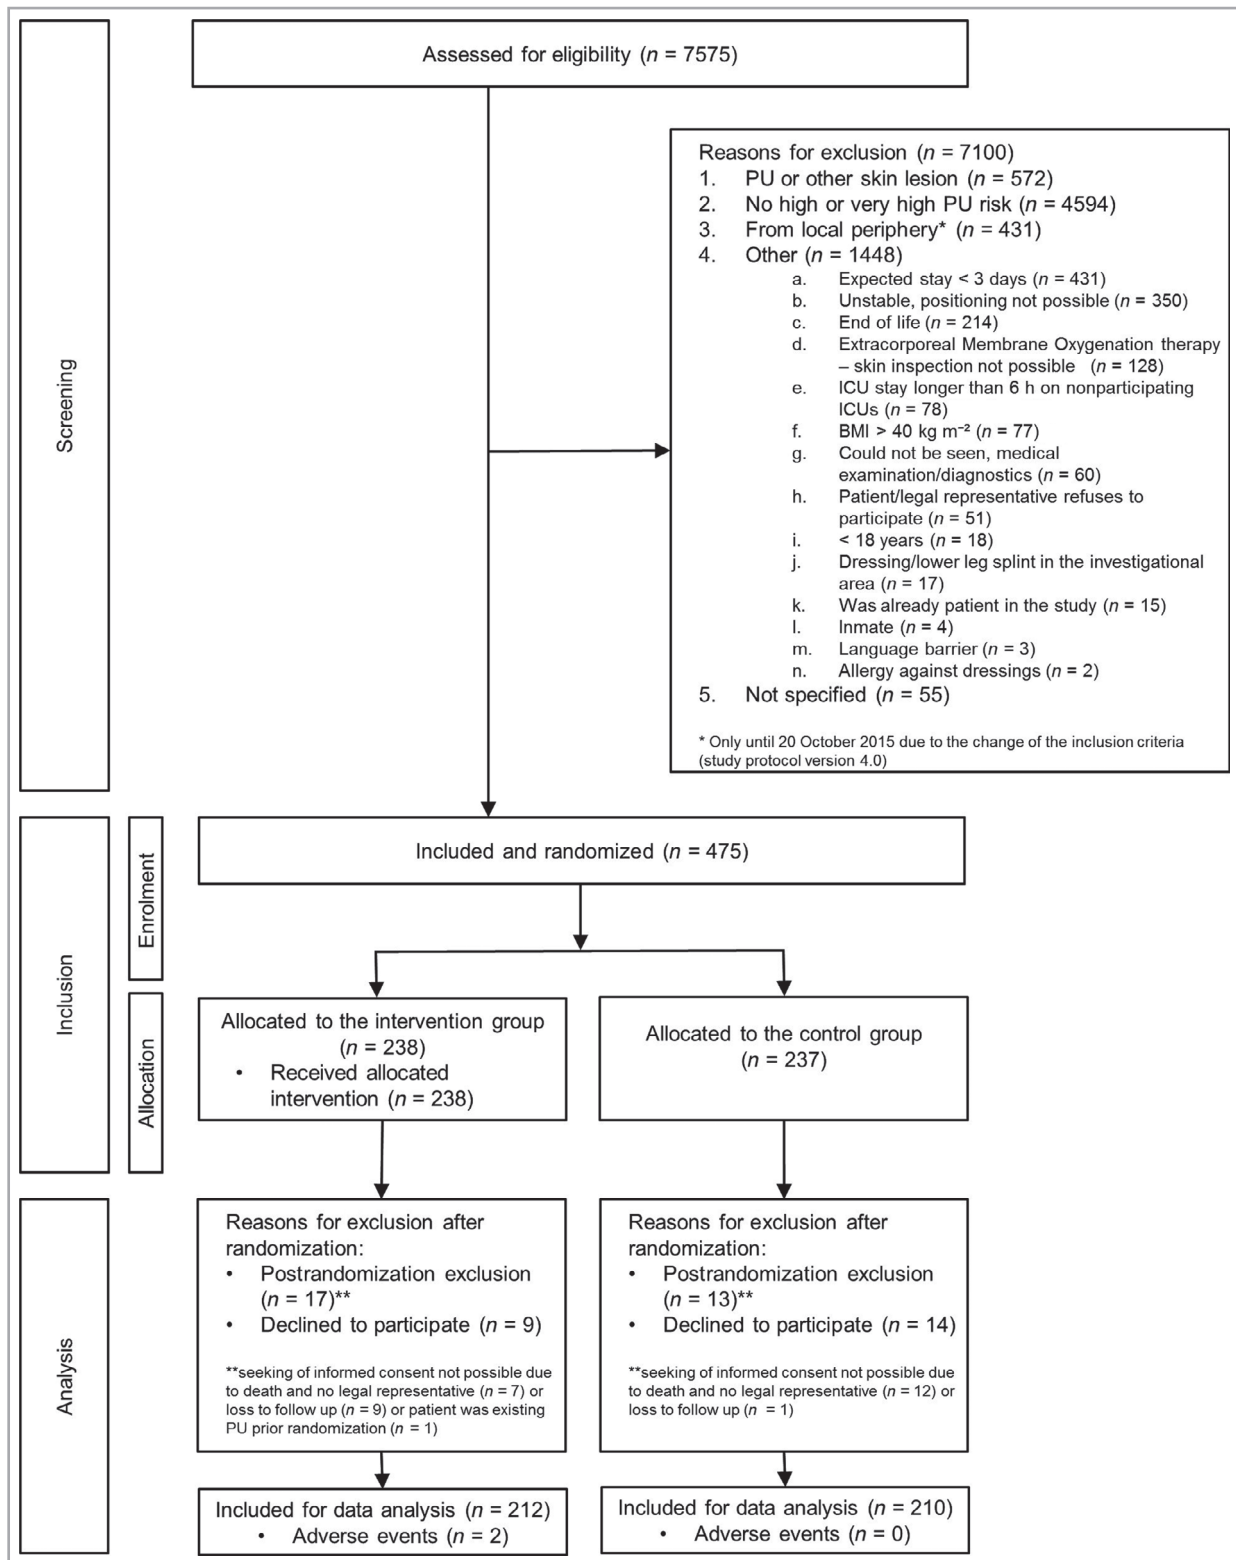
Screening

Assessed for eligibility ($n$ = 7575)

Reasons for exclusion ($n$ = 7100)
1. PU or other skin lesion ($n$ = 572)
2. No high or very high PU risk ($n$ = 4594)
3. From local periphery* ($n$ = 431)
4. Other ($n$ = 1448)
a. Expected stay < 3 days ($n$ = 431)
b. Unstable, positioning not possible ($n$ = 350)
c. End of life ($n$ = 214)
d. Extracorporeal Membrane Oxygenation therapy – skin inspection not possible ($n$ = 128)
e. ICU stay longer than 6 h on nonparticipating ICUs ($n$ = 78)
f. BMI > 40 kg m$^{-2}$ ($n$ = 77)
g. Could not be seen, medical examination/diagnostics ($n$ = 60)
h. Patient/legal representative refuses to participate ($n$ = 51)
i. < 18 years ($n$ = 18)
j. Dressing/lower leg splint in the investigational area ($n$ = 17)
k. Was already patient in the study ($n$ = 15)
l. Inmate ($n$ = 4)
m. Language barrier ($n$ = 3)
n. Allergy against dressings ($n$ = 2)
5. Not specified ($n$ = 55)

* Only until 20 October 2015 due to the change of the inclusion criteria (study protocol version 4.0)

Inclusion

Enrolment

Included and randomized ($n$ = 475)

Allocation

Allocated to the intervention group ($n$ = 238)
• Received allocated intervention ($n$ = 238)

Allocated to the control group ($n$ = 237)

Analysis

Reasons for exclusion after randomization:
• Postrandomization exclusion ($n$ = 17)**
• Declined to participate ($n$ = 9)

**seeking of informed consent not possible due to death and no legal representative ($n$ = 7) or loss to follow up ($n$ = 9) or patient was existing PU prior randomization ($n$ = 1)

Reasons for exclusion after randomization:
• Postrandomization exclusion ($n$ = 13)**
• Declined to participate ($n$ = 14)

**seeking of informed consent not possible due to death and no legal representative ($n$ = 12) or loss to follow up ($n$ = 1)

Included for data analysis ($n$ = 212)
• Adverse events ($n$ = 2)

Included for data analysis ($n$ = 210)
• Adverse events ($n$ = 0)